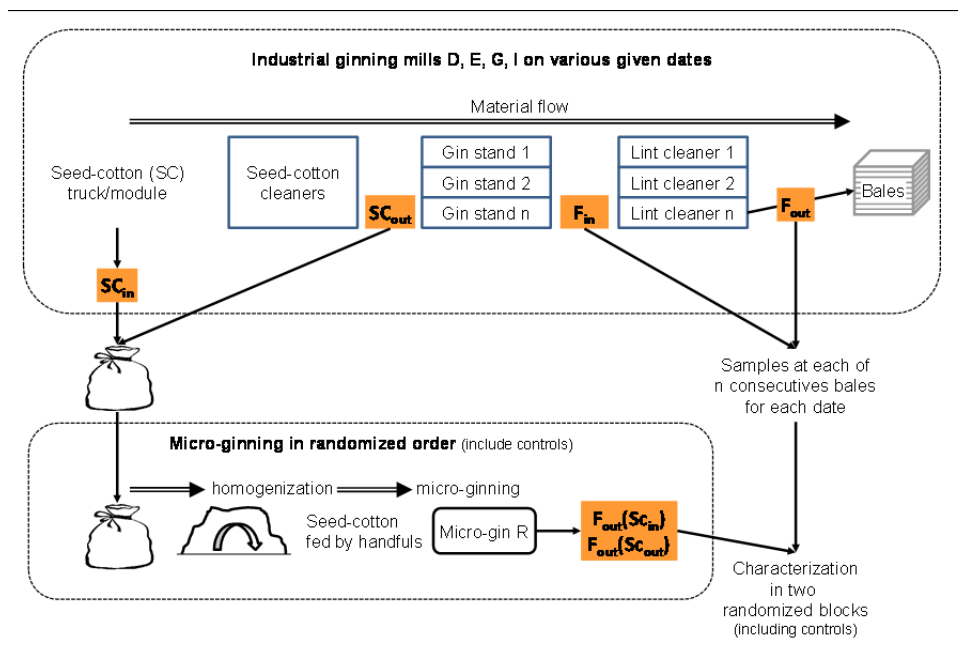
Industrial ginning mills D, E, G, I on various given dates

Material flow

Seed-cotton (SC) truck/module

Seed-cotton cleaners

$SC_{out}$

Gin stand 1
Gin stand 2
Gin stand n

$F_{in}$

Lint cleaner 1
Lint cleaner 2
Lint cleaner n

$F_{out}$

Bales

$SC_{in}$

Samples at each of n consecutives bales for each date

Micro-ginning in randomized order (include controls)

homogenization micro-ginning

Seed-cotton fed by handfuls

Micro-gin R

$F_{out}(Sc_{in})$
$F_{out}(Sc_{out})$

Characterization in two randomized blocks (including controls)